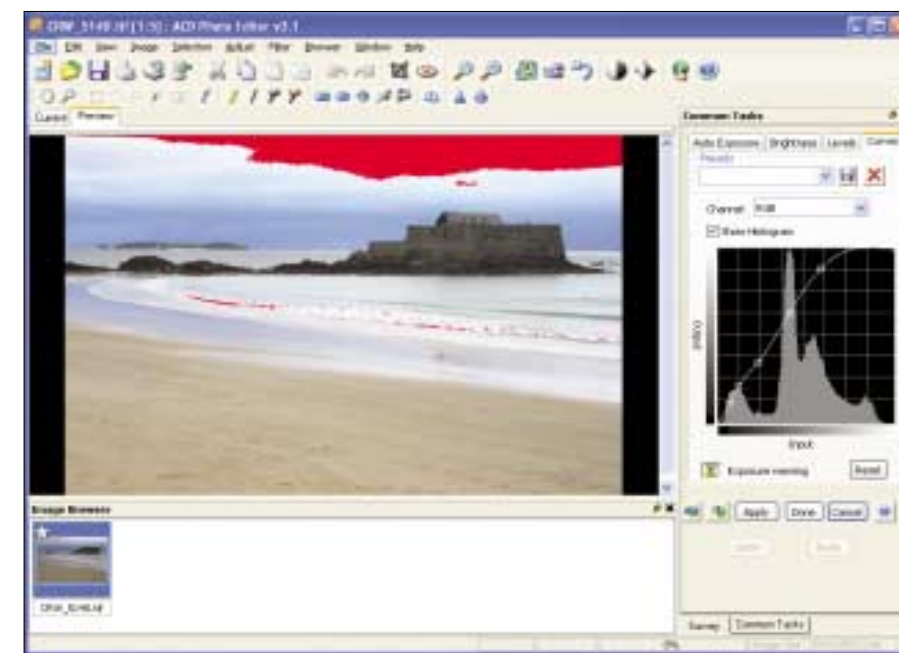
CRW_5149.tif [1:3] - ACD Photo Editor v1.1

File Edit View Image Selection Adjust Filter Browser Window Help

Current Preview

Common Tasks

Auto Exposure Brightness Levels Curves

Presets

Channel: RGB

Show Histogram

Output

Input

Exposure warning

Reset

Apply Done Cancel

Image Browser

CRW_5149.tif

Survey Common Tasks